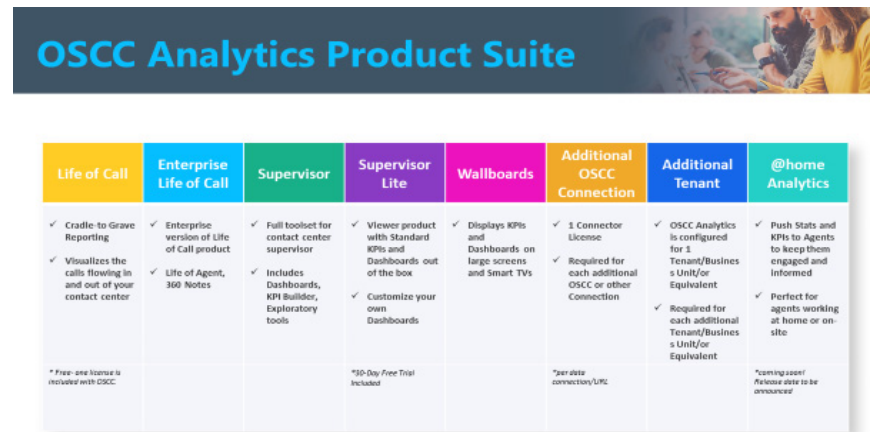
OSCC Analytics Product Suite

| Life of Call | Enterprise Life of Call | Supervisor | Supervisor Lite | Wallboards | Additional OSCC Connection | Additional Tenant | @home Analytics |
|---|---|---|---|---|---|---|---|
| ✓ Cradle-to-Grave Reporting ✓ Visualizes the calls flowing in and out of your contact center | ✓ Enterprise version of Life of Call product ✓ Life of Agent, 360 Notes | ✓ Full toolset for contact center supervisor ✓ Includes Dashboards, KPI Builder, Exploratory tools | ✓ Viewer product with Standard KPIs and Dashboards out of the box ✓ Customize your own Dashboards | ✓ Displays KPIs and Dashboards on large screens and Smart TVs | ✓ 1 Connector License ✓ Required for each additional OSCC or other Connection | ✓ OSCC Analytics is configured for 1 Tenant/Business Unit/or Equivalent ✓ Required for each additional Tenant/Business Unit/or Equivalent | ✓ Push Stats and KPIs to Agents to keep them engaged and informed ✓ Perfect for agents working at home or on-site |
| * Free- one license is included with OSCC | | | *30-Day Free Trial Included | | *per data connection/URL | | *coming soon! Release date to be announced |